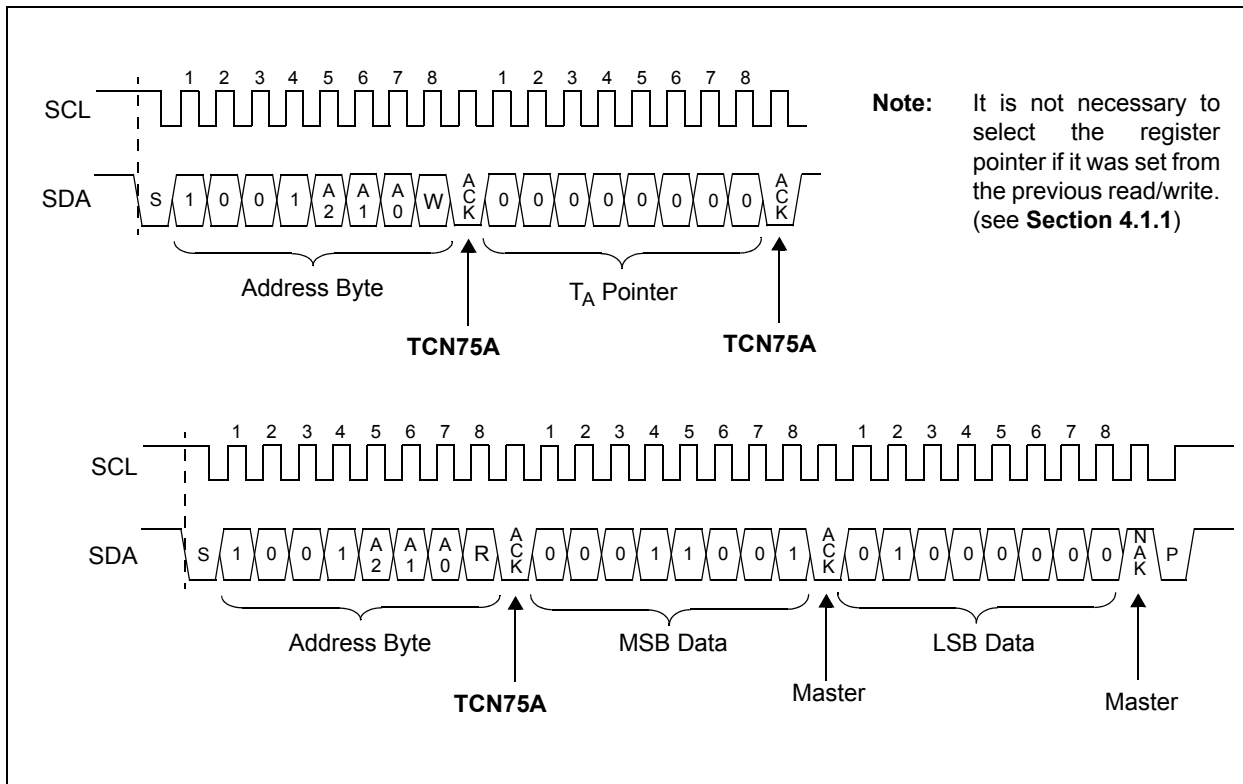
1 2 3 4 5 6 7 8 1 2 3 4 5 6 7 8

SCL

SDA S 1 0 0 1 A2 A1 A0 W ACK 0 0 0 0 0 0 0 0 ACK

Address Byte

$T_A$ Pointer

TCN75A

TCN75A

**Note:** It is not necessary to select the register pointer if it was set from the previous read/write. (see **Section 4.1.1**)

1 2 3 4 5 6 7 8 1 2 3 4 5 6 7 8 1 2 3 4 5 6 7 8

SCL

SDA S 1 0 0 1 A2 A1 A0 R ACK 0 0 0 1 1 0 0 1 ACK 0 1 0 0 0 0 0 0 NAK P

Address Byte

MSB Data

LSB Data

TCN75A

Master

Master